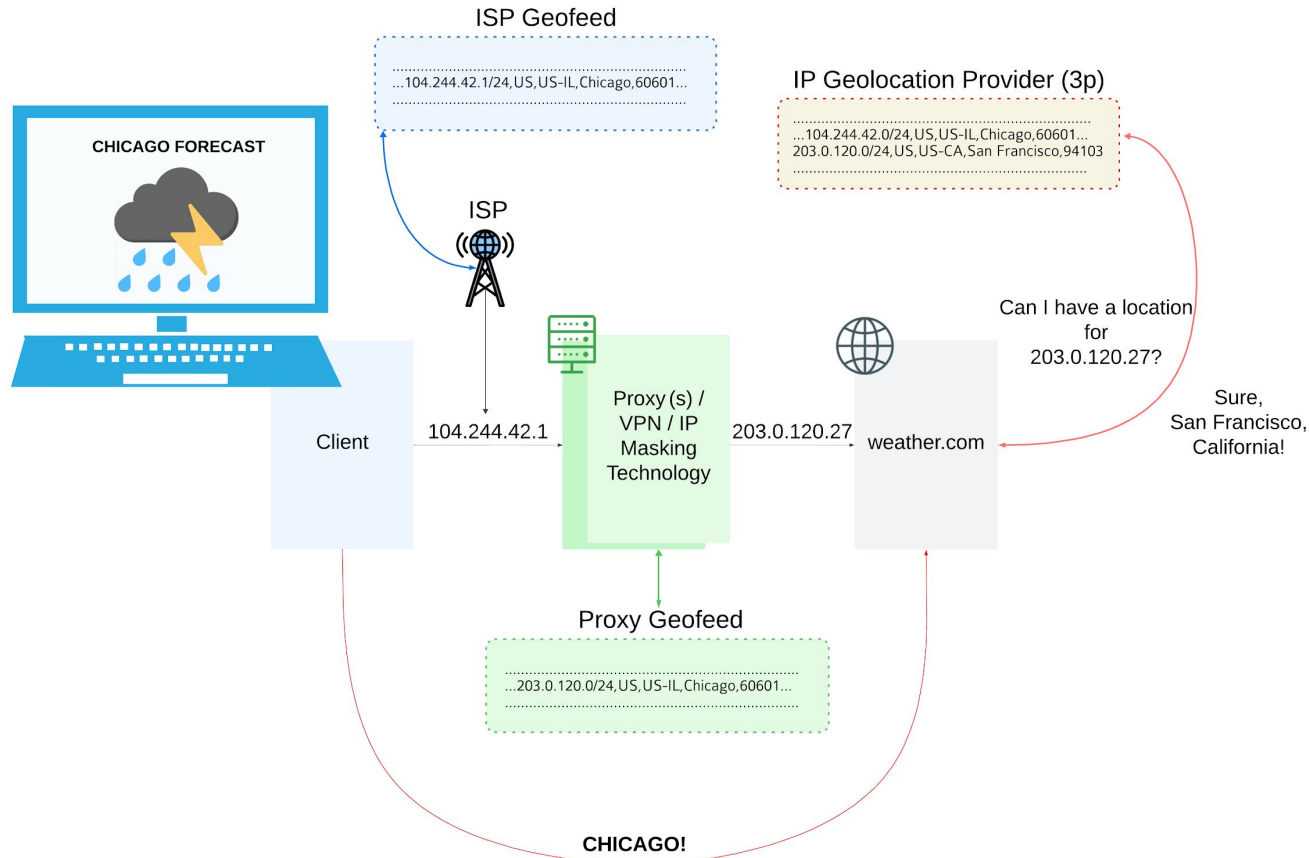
ISP Geofeed

.....................................................................
...104.244.42.1/24,US,US-IL,Chicago,60601...
.....................................................................

IP Geolocation Provider (3p)

.....................................................................
...104.244.42.0/24,US,US-IL,Chicago,60601...
203.0.120.0/24,US,US-CA,San Francisco,94103
.....................................................................

CHICAGO FORECAST

ISP

Can I have a location for 203.0.120.27?

Client

104.244.42.1

Proxy (s) / VPN / IP Masking Technology

203.0.120.27

weather.com

Sure, San Francisco, California!

Proxy Geofeed

.....................................................................
...203.0.120.0/24,US,US-IL,Chicago,60601...
.....................................................................

CHICAGO!